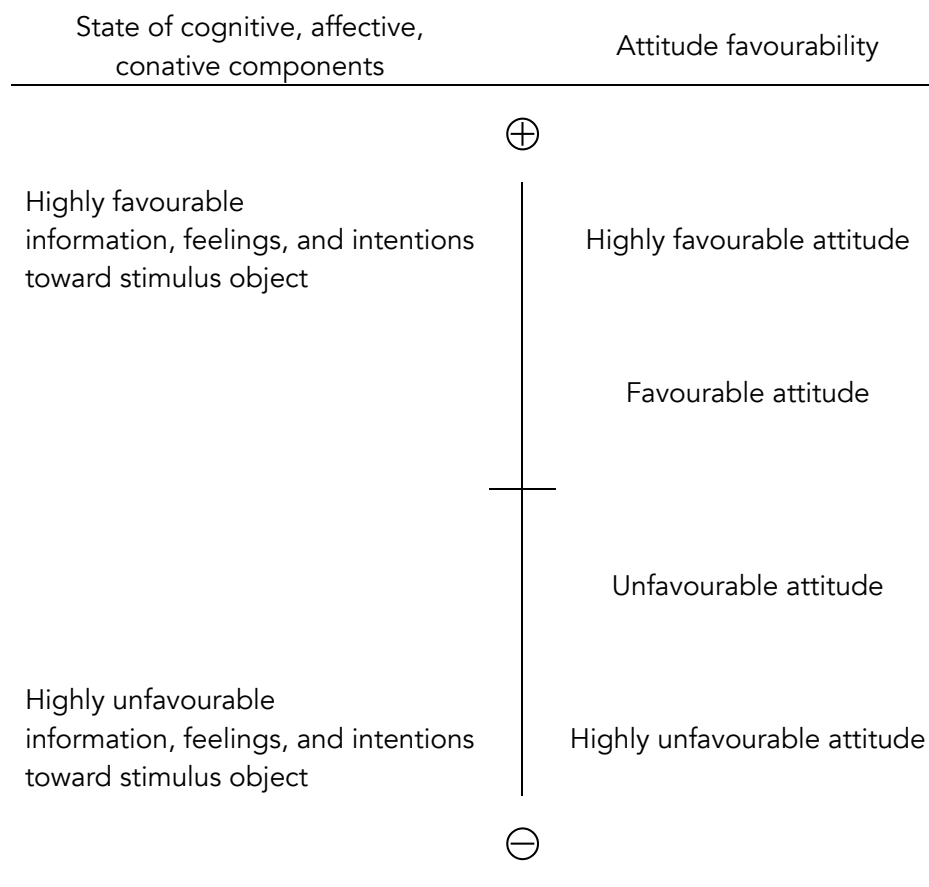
State of cognitive, affective, conative components

Attitude favourability

$\oplus$

Highly favourable information, feelings, and intentions toward stimulus object

Highly favourable attitude

Favourable attitude

Unfavourable attitude

Highly unfavourable information, feelings, and intentions toward stimulus object

Highly unfavourable attitude

$\ominus$